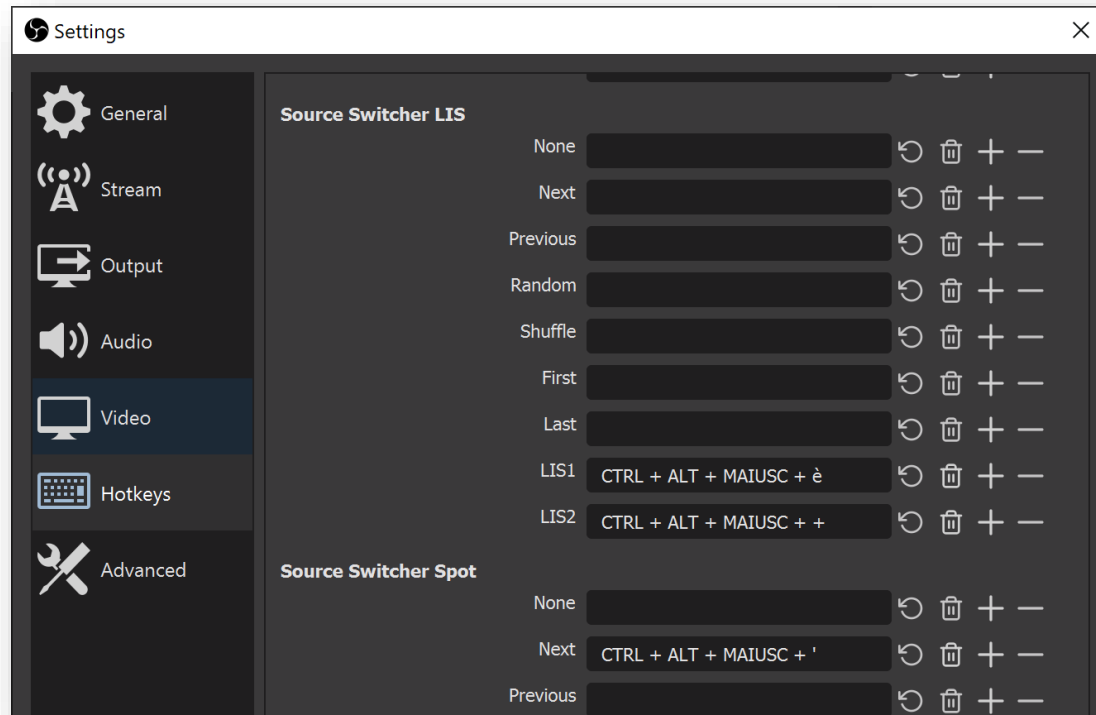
Settings

General
Stream
Output
Audio
Video
Hotkeys
Advanced

Source Switcher LIS
None
Next
Previous
Random
Shuffle
First
Last
LIS1 CTRL + ALT + MAIUSC + è
LIS2 CTRL + ALT + MAIUSC + +

Source Switcher Spot
None
Next CTRL + ALT + MAIUSC + '
Previous